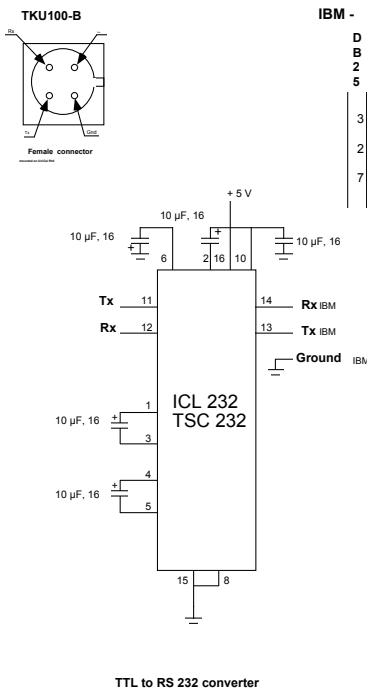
TKU100-B

Rx

Tx

Gnd

Female connector

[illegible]

IBM -

D
B
2
5

3

2

7

+ 5 V

10 µF, 16

10 µF, 16

10 µF, 16

+

+

6

2

16

10

Tx

11

Rx

12

14

Rx IBM

13

Tx IBM

Ground IBM

ICL 232
TSC 232

10 µF, 16

+

1

3

10 µF, 16

+

4

5

15

8

TTL to RS 232 converter